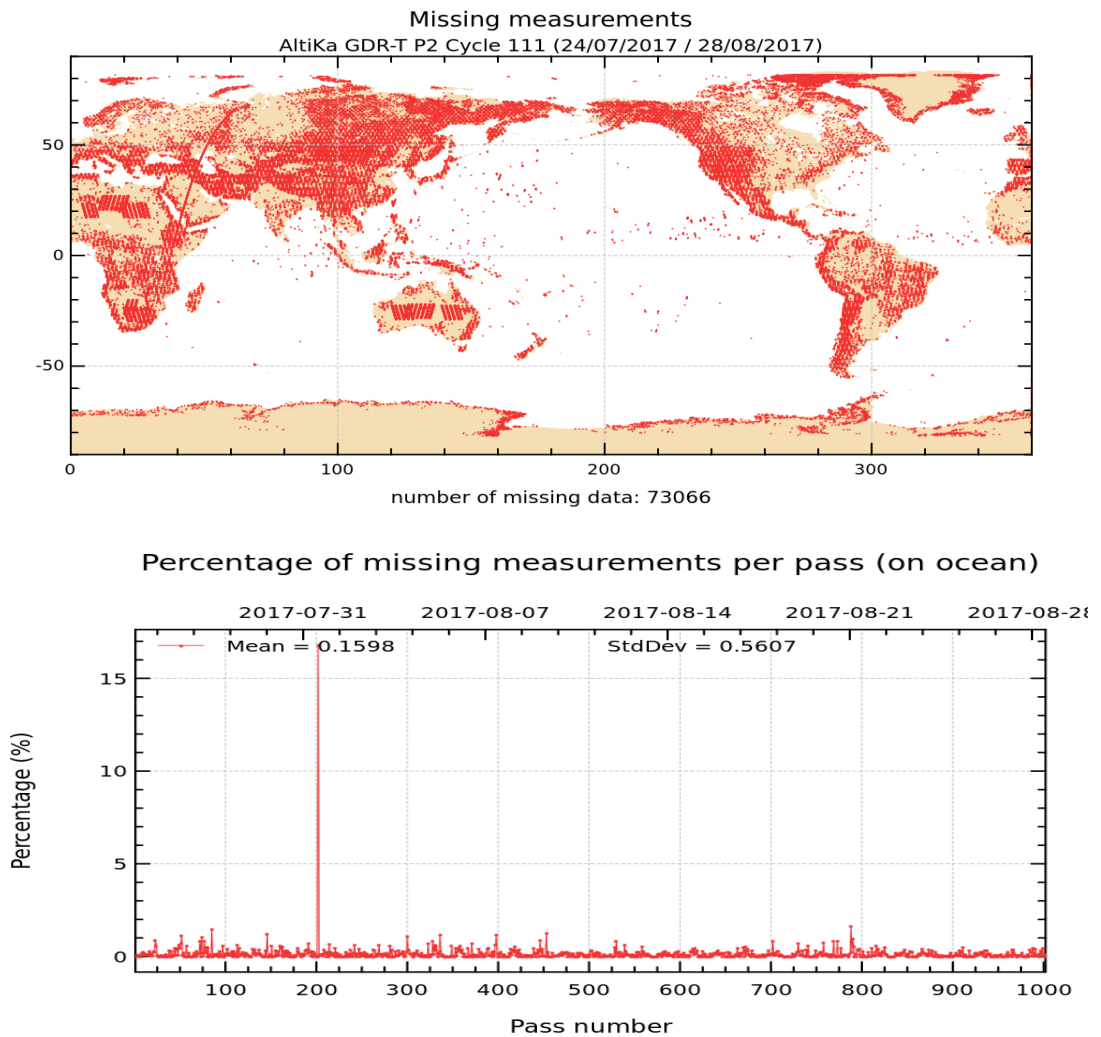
Missing measurements
AltiKa GDR-T P2 Cycle 111 (24/07/2017 / 28/08/2017)

50
0
-50

0 100 200 300

number of missing data: 73066

Percentage of missing measurements per pass (on ocean)

2017-07-31 2017-08-07 2017-08-14 2017-08-21 2017-08-2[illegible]

Mean = 0.1598 StdDev = 0.5607

Percentage (%)

15
10
5
0

100 200 300 400 500 600 700 800 900 1000

Pass number